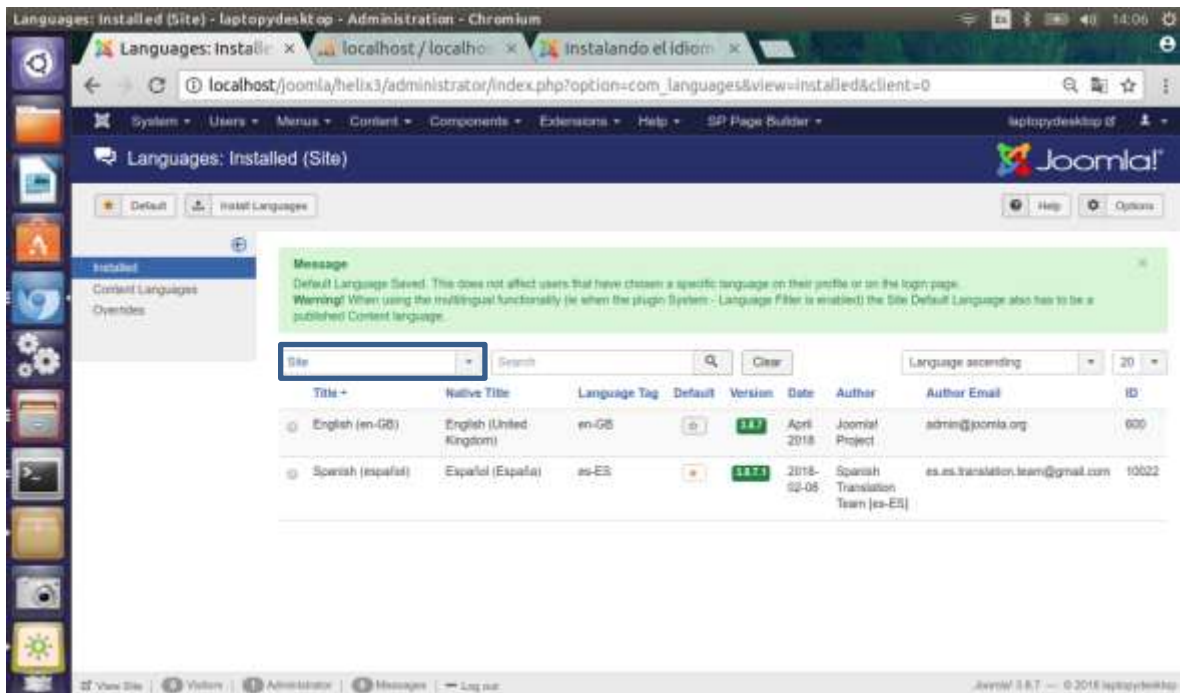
Languages: Installed (Site) - laptopydesktop - Administration - Chromium

14:06

Languages: Installe ×
localhost / localho ×
Instalando el idiom ×

localhost/joomla/helix3/administrator/index.php?option=com_languages&view=installed&client=0

System ▾ Users ▾ Menus ▾ Content ▾ Components ▾ Extensions ▾ Help ▾ SP Page Builder ▾

laptopydesktop

Languages: Installed (Site)

Joomla!

Default | Install Languages

Help | Options

Installed
Content Languages
Overrides

Message
Default Language Saved. This does not affect users that have chosen a specific language on their profile or on the login page.
Warning! When using the multilingual functionality (ie when the plugin System - Language Filter is enabled) the Site Default Language also has to be a published Content language.

Site | Search | Clear | Language ascending | 20

| | Title | Native Title | Language Tag | Default | Version | Date | Author | Author Email | ID |
|---|---|---|---|---|---|---|---|---|---|
| | English (en-GB) | English (United Kingdom) | en-GB | | 3.8.7 | April 2018 | Joomla! Project | admin@joomla.org | 600 |
| | Spanish (español) | Español (España) | es-ES | | 3.8.7.1 | 2018-02-08 | Spanish Translation Team [es-ES] | es.es.translation.team@gmail.com | 10022 |

View Site | Visitors | Administrator | Messages | Log out

Joomla! 3.8.7 — © 2018 laptopydesktop